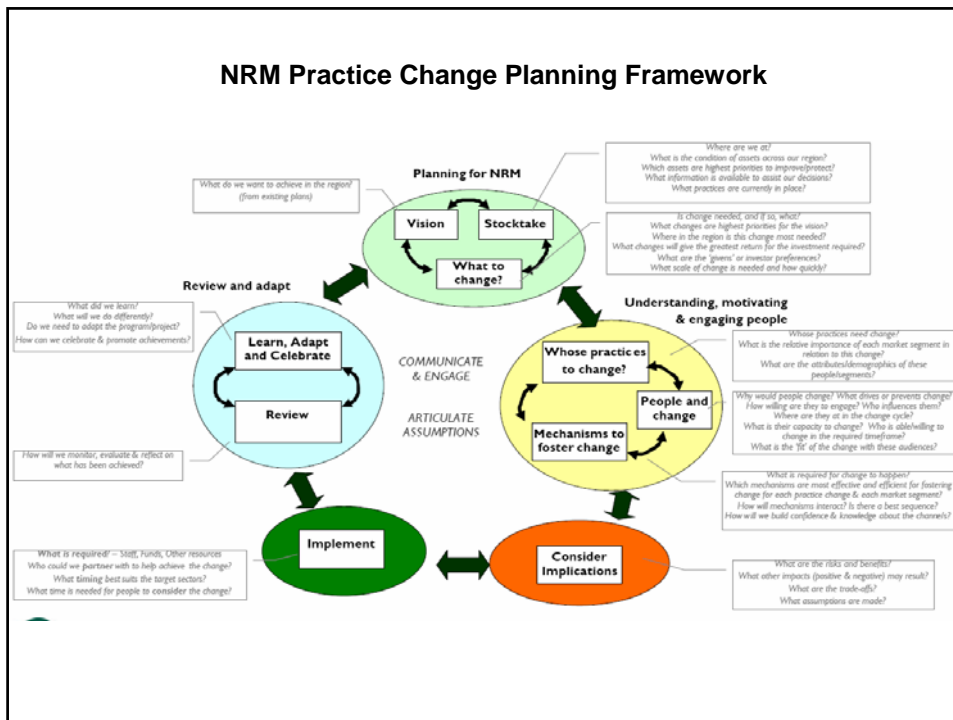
NRM Practice Change Planning Framework

Planning for NRM

What do we want to achieve in the region? (from existing plans)

Vision

Stocktake

What to change?

Where are we at?
What is the condition of assets across our region?
Which assets are highest priorities to improve/protect?
What information is available to assist our decisions?
What practices are currently in place?

Is change needed, and if so, what?
What changes are highest priorities for the vision?
Where in the region is this change most needed?
What changes will give the greatest return for the investment required?
What are the 'givens' or investor preferences?
What scale of change is needed and how quickly?

Review and adapt

What did we learn?
What will we do differently?
Do we need to adapt the program/project?
How can we celebrate & promote achievements?

Learn, Adapt and Celebrate

Review

How will we monitor, evaluate & reflect on what has been achieved?

COMMUNICATE & ENGAGE

ARTICULATE ASSUMPTIONS

Understanding, motivating & engaging people

Whose practices to change?

People and change

Mechanisms to foster change

Whose practices need change?
What is the relative importance of each market segment in relation to this change?
What are the attributes/demographics of these people/segments?

Why would people change? What drives or prevents change?
How willing are they to engage? Who influences them?
Where are they at in the change cycle?
What is their capacity to change? Who is able/willing to change in the required timeframe?
What is the 'fit' of the change with these audiences?

What is required for change to happen?
Which mechanisms are most effective and efficient for fostering change for each practice change & each market segment?
How will mechanisms interact? Is there a best sequence?
How will we build confidence & knowledge about the channels?

Implement

What is required? – Staff, Funds, Other resources
Who could we partner with to help achieve the change?
What timing best suits the target sectors?
What time is needed for people to consider the change?

Consider Implications

What are the risks and benefits?
What other impacts (positive & negative) may result?
What are the trade-offs?
What assumptions are made?